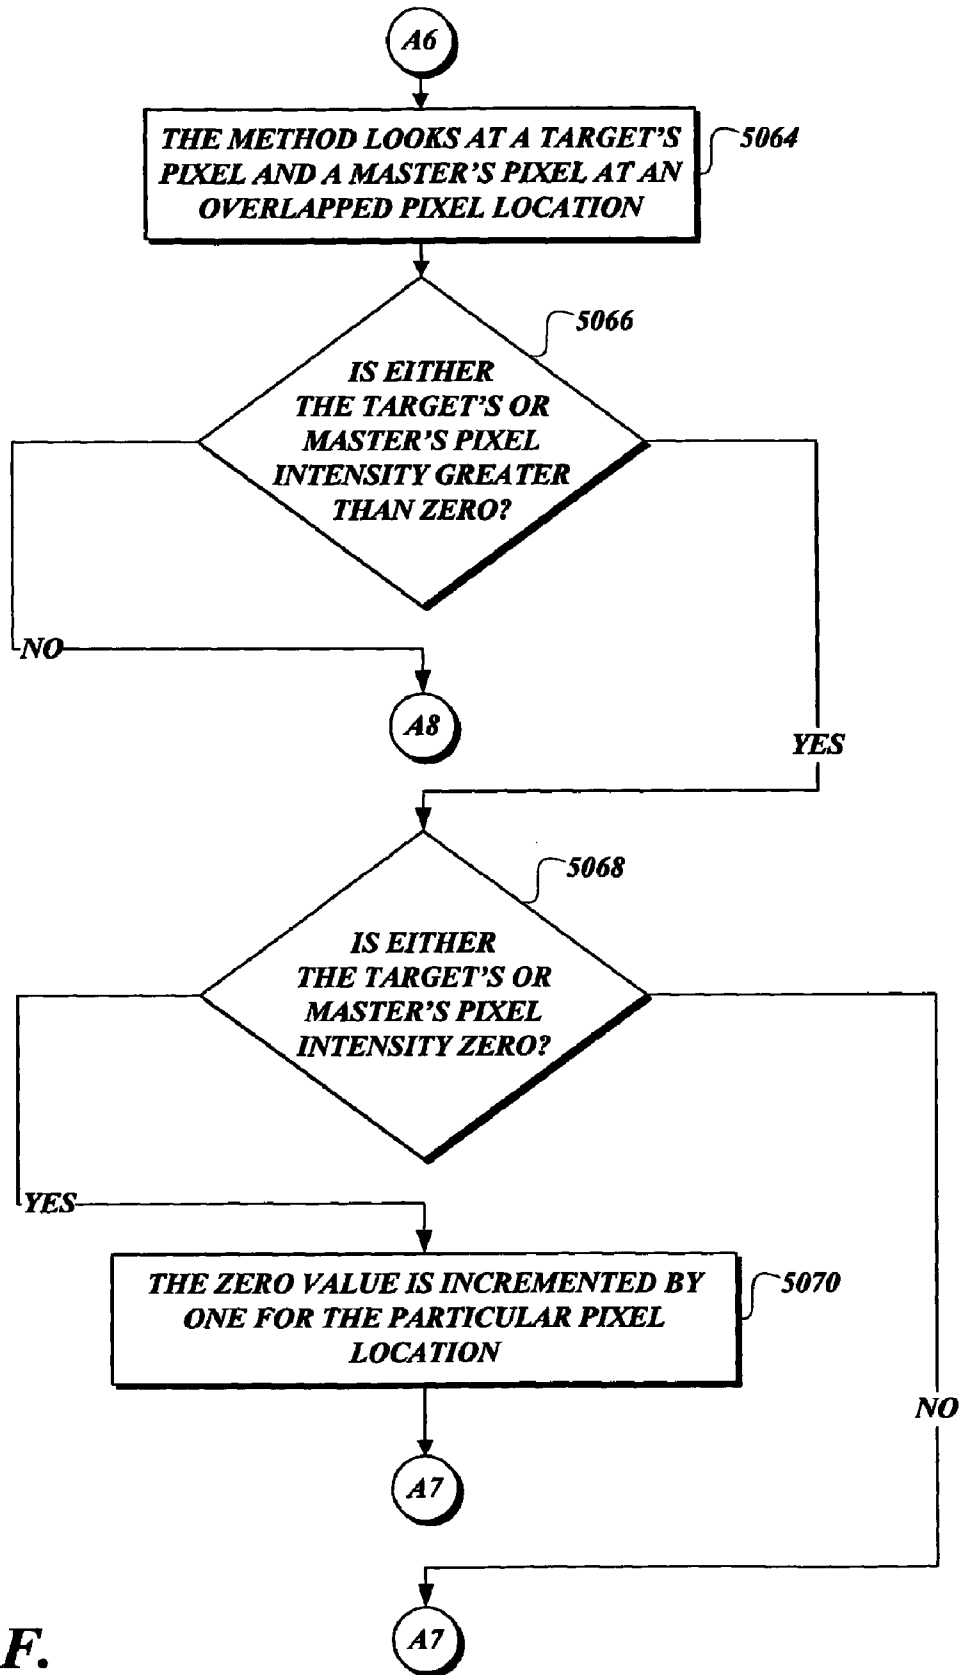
A6

THE METHOD LOOKS AT A TARGET'S PIXEL AND A MASTER'S PIXEL AT AN OVERLAPPED PIXEL LOCATION

5064

5066

IS EITHER THE TARGET'S OR MASTER'S PIXEL INTENSITY GREATER THAN ZERO?

NO

A8

YES

5068

IS EITHER THE TARGET'S OR MASTER'S PIXEL INTENSITY ZERO?

YES

THE ZERO VALUE IS INCREMENTED BY ONE FOR THE PARTICULAR PIXEL LOCATION

5070

NO

A7

A7

F.